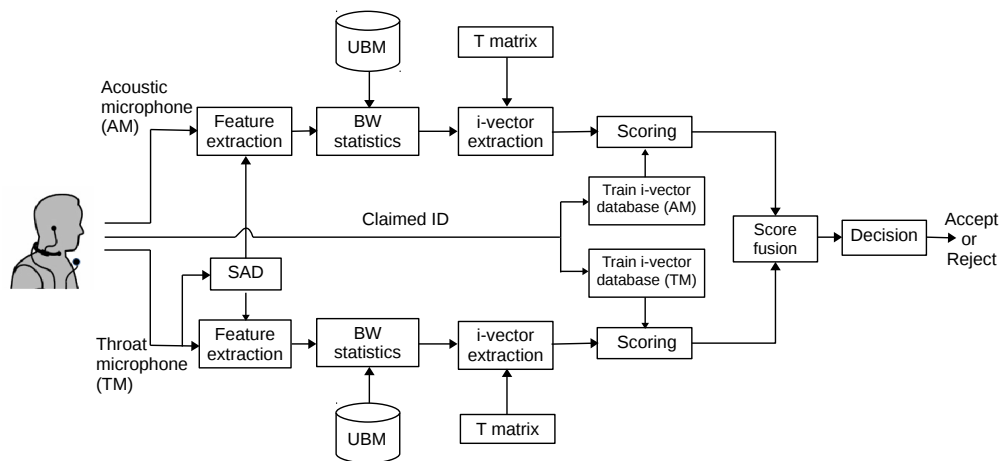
UBM

T matrix

Acoustic microphone (AM)

Feature extraction

BW statistics

i-vector extraction

Scoring

Train i-vector database (AM)

Claimed ID

Score fusion

Decision

Accept or Reject

SAD

Train i-vector database (TM)

Throat microphone (TM)

Feature extraction

BW statistics

i-vector extraction

Scoring

UBM

T matrix